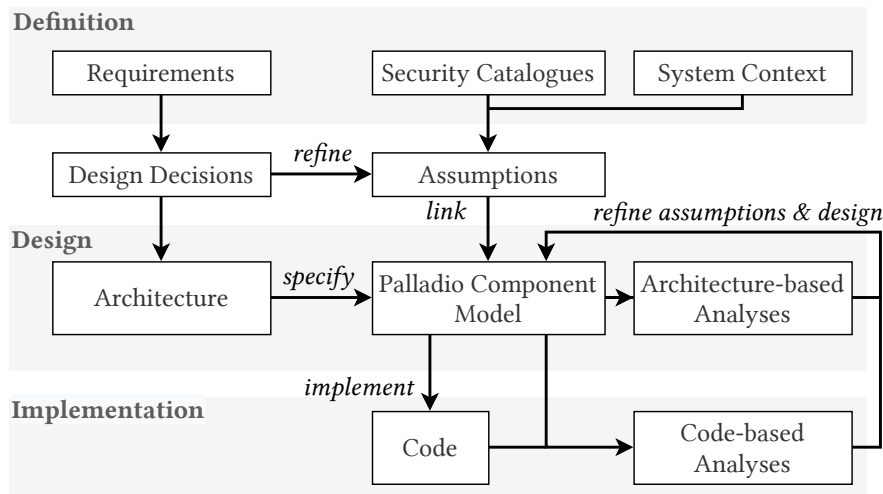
Definition

Requirements

Security Catalogues

System Context

Design Decisions

refine

Assumptions

link

refine assumptions & design

Design

Architecture

specify

Palladio Component Model

Architecture-based Analyses

implement

Implementation

Code

Code-based Analyses